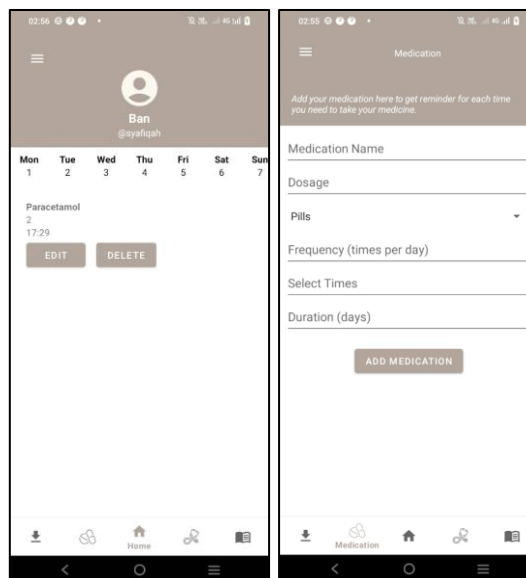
02:56

Ban
@syafiqah

| Mon | Tue | Wed | Thu | Fri | Sat | Sun |
|---|---|---|---|---|---|---|
| 1 | 2 | 3 | 4 | 5 | 6 | 7 |

Paracetamol
2
17:29

EDIT DELETE

Home

02:55

Medication

Add your medication here to get reminder for each time you need to take your medicine.

Medication Name

Dosage

Pills

Frequency (times per day)

Select Times

Duration (days)

ADD MEDICATION

Medication